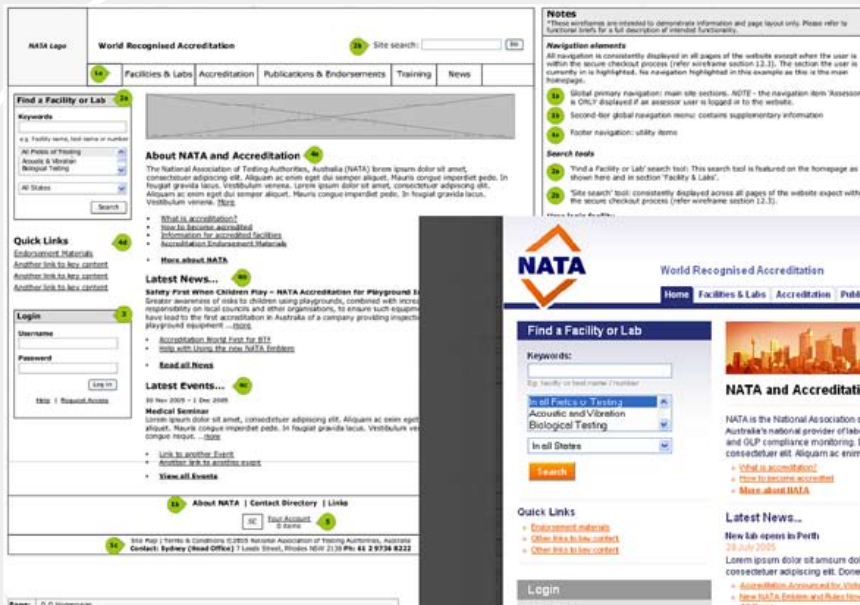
NATA Logo

World Recognised Accreditation

2b Site search: Go

1a Facilities & Labs | Accreditation | Publications & Endorsements | Training | News

Find a Facility or Lab 2a

Keywords

e.g. Facility name, test name or number

All Fields of Testing
Acoustic & Vibration
Biological Testing

All States

Search

About NATA and Accreditation 4a

The National Association of Testing Authorities, Australia (NATA) lorem ipsum dolor sit amet, consectetuer adipiscing elit. Aliquam ac enim eget dui semper aliquet. Mauris congue imperdiet pede. In feugiat gravida lacus. Vestibulum venena. Lorem ipsum dolor sit amet, consectetuer adipiscing elit. Aliquam ac enim eget dui semper aliquet. Mauris congue imperdiet pede. In feugiat gravida lacus. Vestibulum venena. More

What is accreditation?
How to become accredited
Information for accredited facilities
Accreditation Endorsement Materials

More about NATA

Quick Links 4d

Endorsement Materials
Another link to key content
Another link to key content
Another link to key content

Latest News... 4b

Safety First When Children Play – NATA Accreditation for Playground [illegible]
Greater awareness of risks to children using playgrounds, combined with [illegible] responsibility on local councils and other organisations, to ensure such equipment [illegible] have lead to the first accreditation in Australia of a company providing inspecti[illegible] playground equipment ...more

Accreditation World First for BTF
Help with Using the new NATA Emblem

Read all News

Login 3

Username

Password

Log in

Help | Request Access

Latest Events... 4c

30 Nov 2005 > 1 Dec 2005

Medical Seminar
Lorem ipsum dolor sit amet, consectetuer adipiscing elit. Aliquam ac enim eget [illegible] semper aliquet. Mauris congue imperdiet pede. In feugiat gravida lacus. Vestibulum ven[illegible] congue reque. ...more

Link to another Event
Another link to another event

View all Events

1b About NATA | Contact Directory | Links

SC Your Account 0 items 5

Site Map | Terms & Conditions ©2005 National Association of Testing Authorities, Australia
1c Contact: Sydney (Head Office) 7 Leeds Street, Rhodes NSW 2138 Ph: 61 2 9736 8222

Notes
*These wireframes are intended to demonstrate information and page layout only. Please refer to functional briefs for a full description of intended functionality.

Navigation elements
All navigation is consistently displayed in all pages of the website except when the user is within the secure checkout process (refer wireframe section 12.3). The section the user is currently in is highlighted. No navigation highlighted in this example as this is the main homepage.

1a Global primary navigation: main site sections. NOTE – the navigation item 'Assessor' is ONLY displayed if an assessor user is logged in to the website.

1b Second-tier global navigation menu: contains supplementary information

1c Footer navigation: utility items

Search tools

2a 'Find a Facility or Lab' search tool: This search tool is featured on the homepage as shown here and in section 'Facility & Labs'.

2b 'Site search' tool: consistently displayed across all pages of the website except with the secure checkout process (refer wireframe section 12.3).

NATA

World Recognised Accreditation

Home | Facilities & Labs | Accreditation | Publi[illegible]

Find a Facility or Lab

Keywords:

Eg. facility or test name / number

In all Fields of Testing
Acoustic and Vibration
Biological Testing

In all States

Search

NATA and Accreditati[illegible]

NATA is the National Association o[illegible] Australia's national provider of lab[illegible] and GLP compliance monitoring. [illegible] consectetuer elit. Aliquam ac enim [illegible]

What is accreditation?
How to become accredited
More about NATA

Quick Links

Endorsement materials
Other links to key content
Other links to key content

Latest News...

New lab opens in Perth
28 July 2005
Lorem ipsum dolor sit amsum dol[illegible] consectetuer adipiscing elit. Done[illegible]

Accreditation Announced for Vict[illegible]
New NATA Emblem and Rules No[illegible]

Login